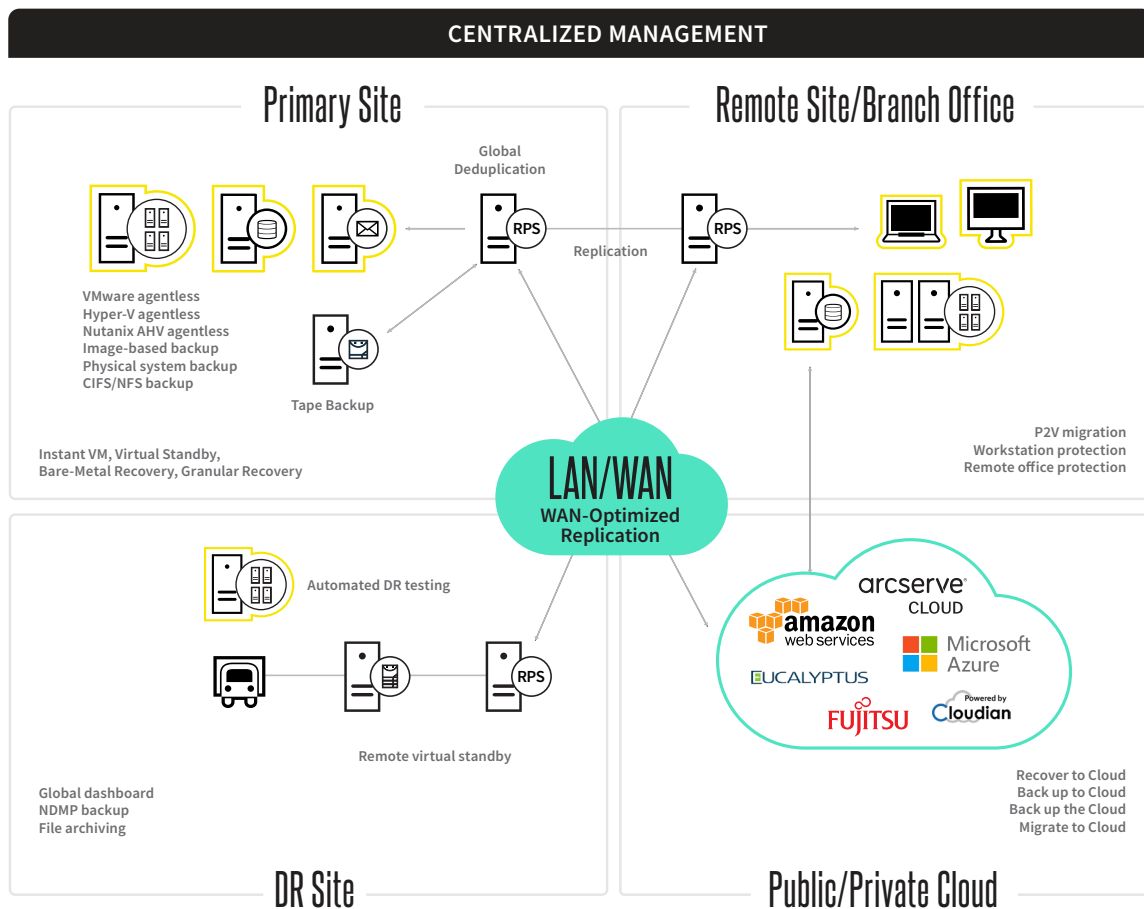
CENTRALIZED MANAGEMENT

Primary Site

Remote Site/Branch Office

Global Deduplication

RPS

Replication

RPS

VMware agentless
Hyper-V agentless
Nutanix AHV agentless
Image-based backup
Physical system backup
CIFS/NFS backup

Tape Backup

Instant VM, Virtual Standby,
Bare-Metal Recovery, Granular Recovery

P2V migration
Workstation protection
Remote office protection

LAN/WAN
WAN-Optimized Replication

Automated DR testing

RPS

Remote virtual standby

arcserve CLOUD

amazon web services

Microsoft Azure

EUCALYPTUS

FUJITSU

Powered by Cloudian

Global dashboard
NDMP backup
File archiving

Recover to Cloud
Back up to Cloud
Back up the Cloud
Migrate to Cloud

DR Site

Public/Private Cloud